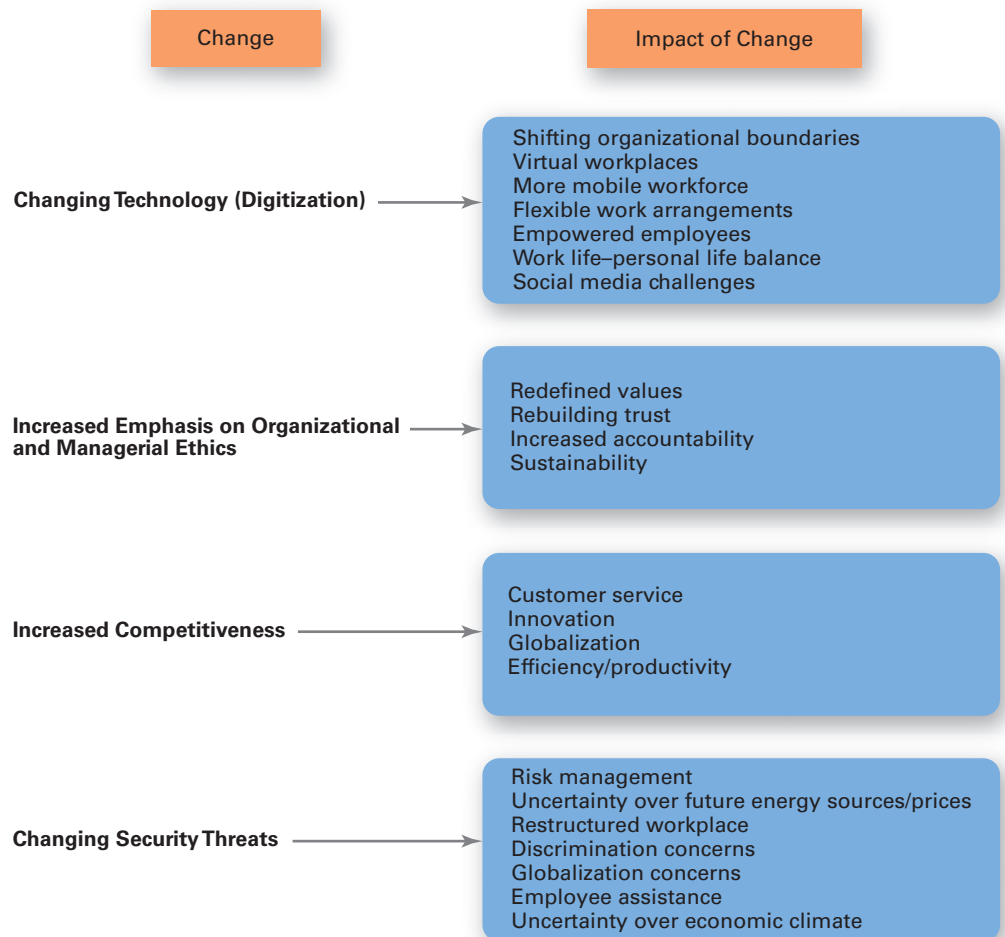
Change

Impact of Change

Changing Technology (Digitization)

Shifting organizational boundaries
Virtual workplaces
More mobile workforce
Flexible work arrangements
Empowered employees
Work life–personal life balance
Social media challenges

Increased Emphasis on Organizational and Managerial Ethics

Redefined values
Rebuilding trust
Increased accountability
Sustainability

Increased Competitiveness

Customer service
Innovation
Globalization
Efficiency/productivity

Changing Security Threats

Risk management
Uncertainty over future energy sources/prices
Restructured workplace
Discrimination concerns
Globalization concerns
Employee assistance
Uncertainty over economic climate